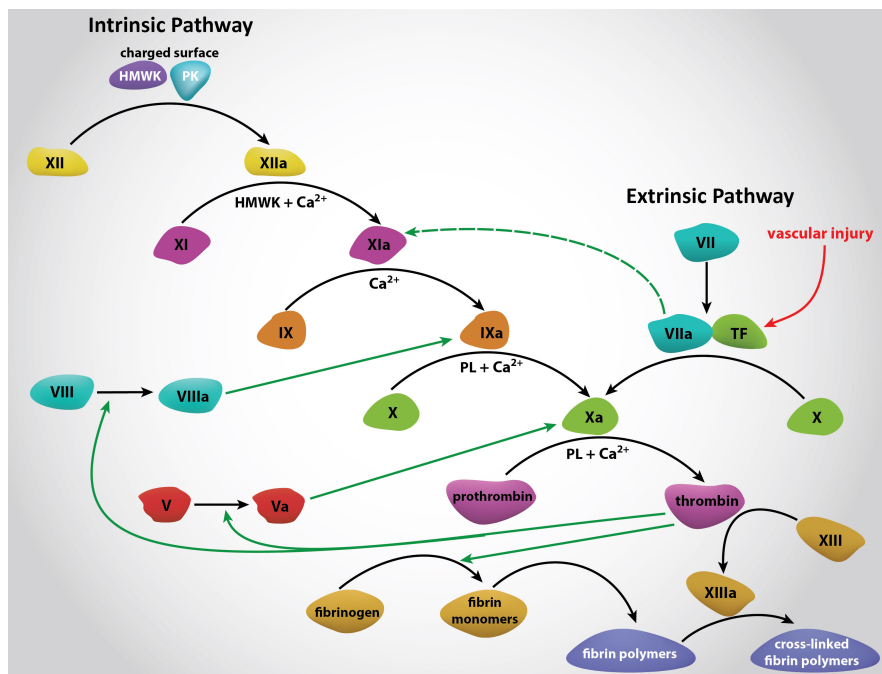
Intrinsic Pathway

charged surface

HMWK PK

XII XIIa

HMWK + $Ca^{2+}$

XI XIa

Extrinsic Pathway

VII

vascular injury

$Ca^{2+}$

IX IXa

VIIa TF

VIII VIIIa

PL + $Ca^{2+}$

X Xa X

PL + $Ca^{2+}$

V Va

prothrombin thrombin

XIII

XIIIa

fibrinogen

fibrin monomers

fibrin polymers

cross-linked fibrin polymers